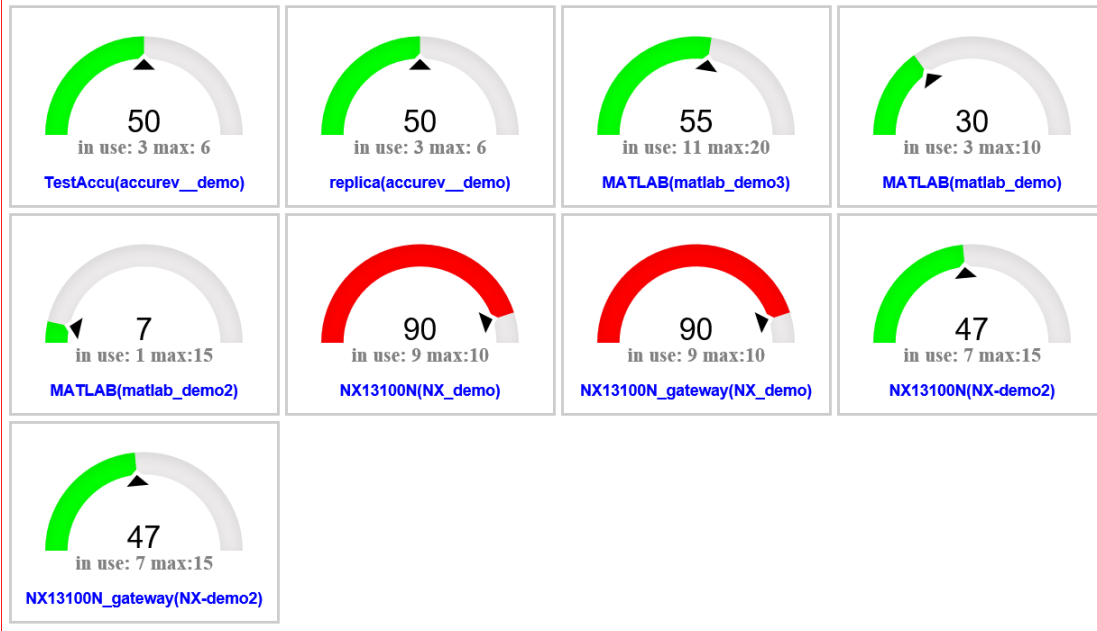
50
in use: 3 max: 6
TestAccu(accurev__demo)

50
in use: 3 max: 6
replica(accurev__demo)

55
in use: 11 max:20
MATLAB(matlab_demo3)

30
in use: 3 max:10
MATLAB(matlab_demo)

7
in use: 1 max:15
MATLAB(matlab_demo2)

90
in use: 9 max:10
NX13100N(NX_demo)

90
in use: 9 max:10
NX13100N_gateway(NX_demo)

47
in use: 7 max:15
NX13100N(NX-demo2)

47
in use: 7 max:15
NX13100N_gateway(NX-demo2)